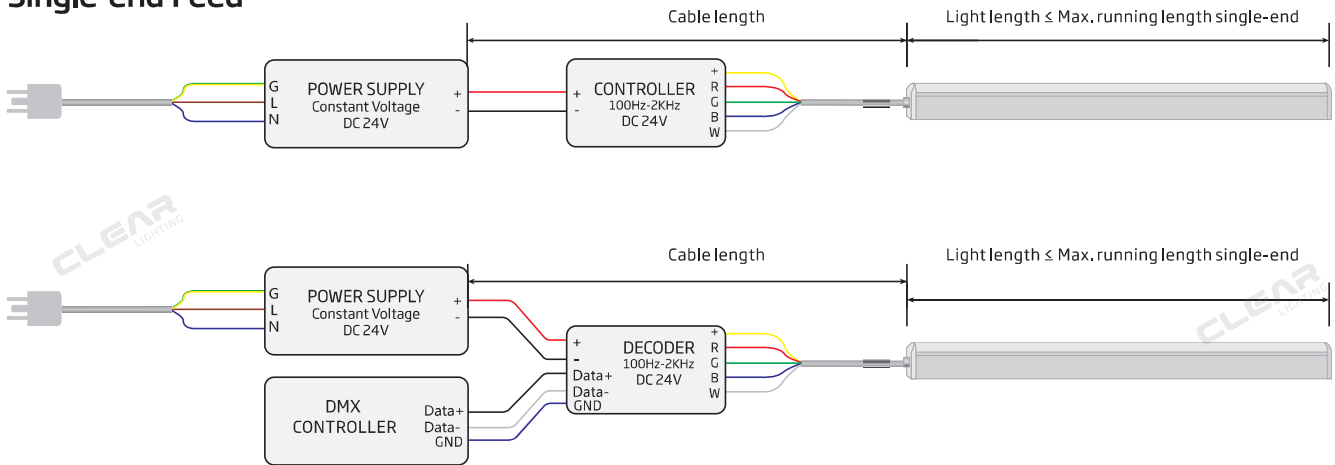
Single-end Feed

Cable length

Light length ≤ Max. running length single-end

G
L
N

POWER SUPPLY
Constant Voltage
DC 24V

+
-

+
-

CONTROLLER
100Hz-2KHz
DC 24V

+
R
G
B
W

CLEAR LIGHTING

Cable length

Light length ≤ Max. running length single-end

G
L
N

POWER SUPPLY
Constant Voltage
DC 24V

+
-

+
-
Data+
Data-
GND

DECODER
100Hz-2KHz
DC 24V

+
R
G
B
W

CLEAR LIGHTING

DMX
CONTROLLER

Data+
Data-
GND